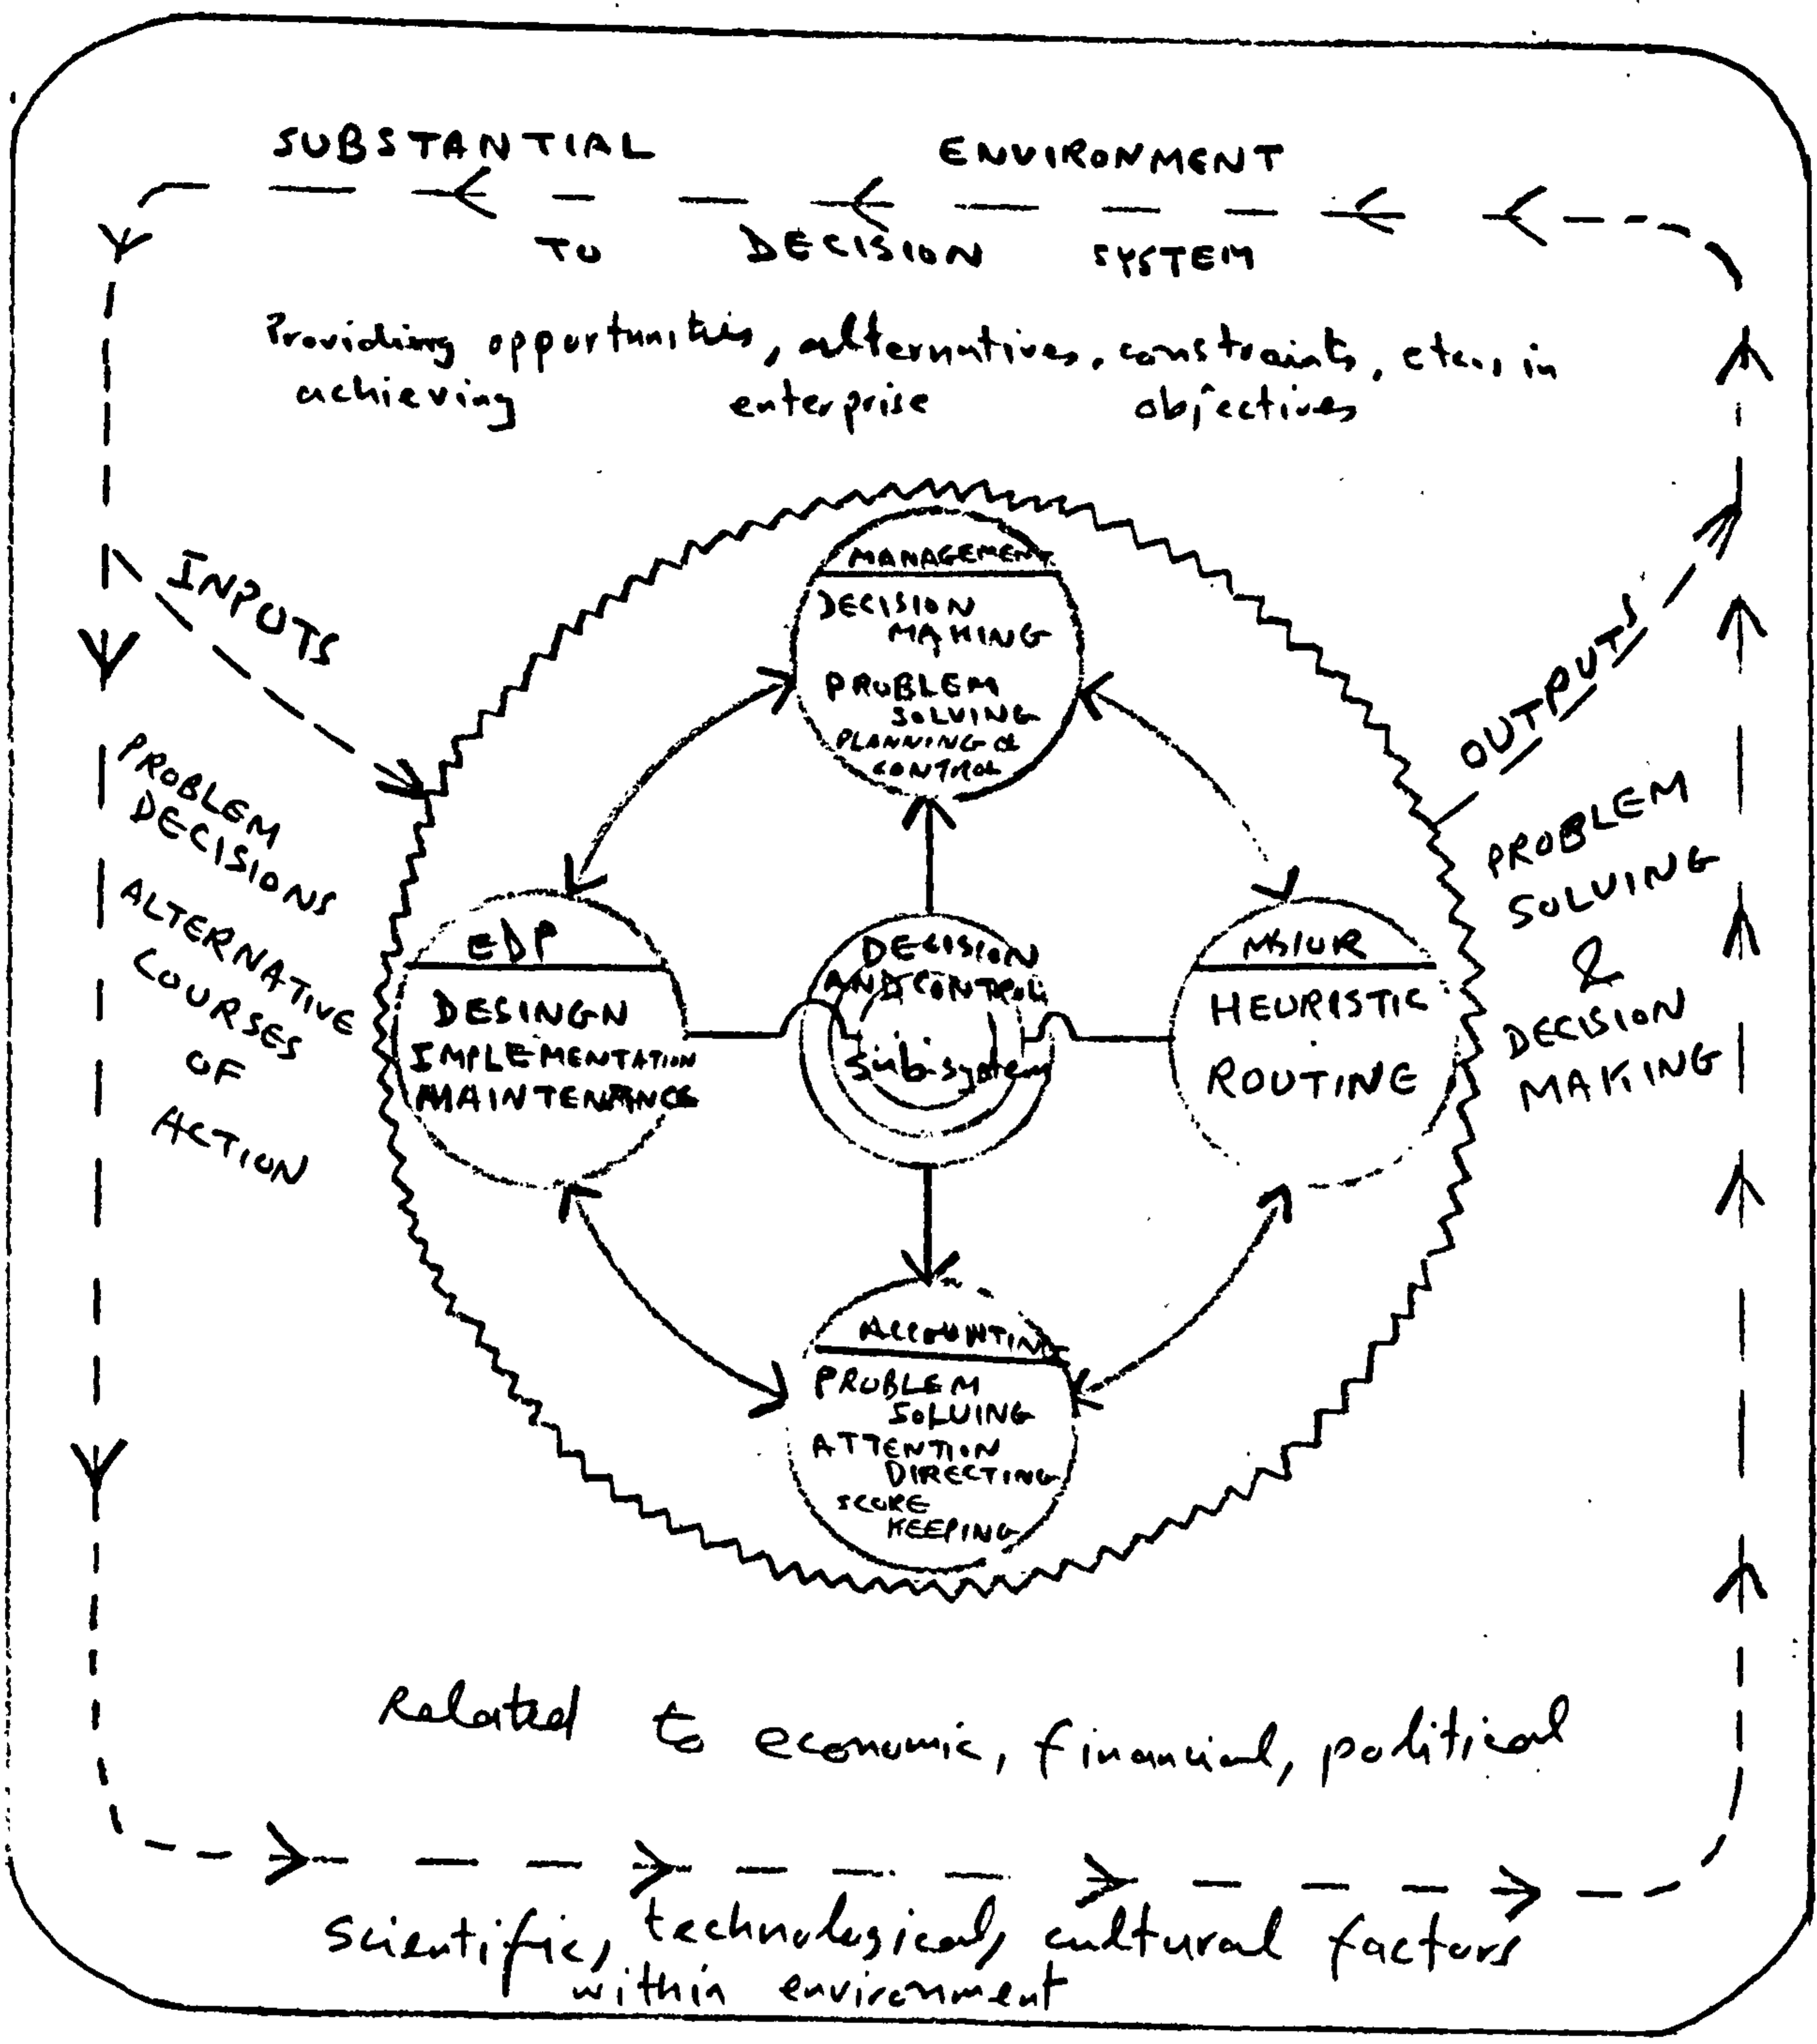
SUBSTANTIAL ENVIRONMENT

TO DECISION SYSTEM

Providing opportunities, alternatives, constraints, etc., in achieving enterprise objectives

INPUTS

PROBLEM DECISIONS

ALTERNATIVE COURSES OF ACTION

MANAGEMENT

DECISION MAKING

PROBLEM SOLVING

PLANNING & CONTROL

EDP

DESINGN IMPLEMENTATION MAINTENANCE

DECISION AND CONTROL

Subsystem

MSIUR

HEURISTIC

ROUTINE

ACCOUNTING

PROBLEM SOLVING

ATTENTION DIRECTING

SCORE KEEPING

OUTPUTS

PROBLEM SOLVING & DECISION MAKING

Related to economic, financial, political

scientific, technological, cultural factors within environment